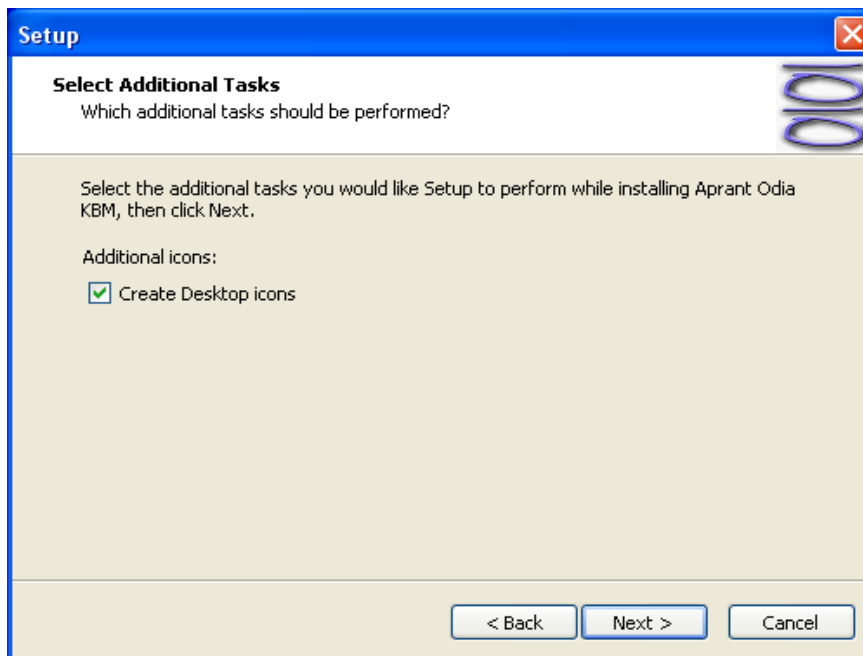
Setup

Select Additional Tasks
Which additional tasks should be performed?

Select the additional tasks you would like Setup to perform while installing Aprant Odia KBM, then click Next.

Additional icons:

Create Desktop icons

< Back
Next >
Cancel